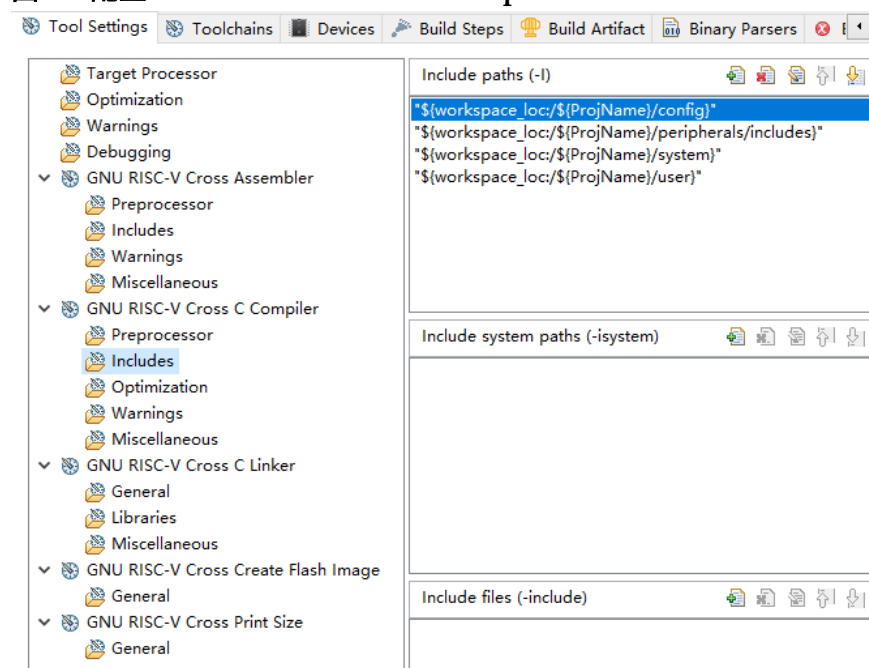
Tool Settings | Toolchains | Devices | Build Steps | Build Artifact | Binary Parsers

Target Processor
Optimization
Warnings
Debugging
GNU RISC-V Cross Assembler
Preprocessor
Includes
Warnings
Miscellaneous
GNU RISC-V Cross C Compiler
Preprocessor
Includes
Optimization
Warnings
Miscellaneous
GNU RISC-V Cross C Linker
General
Libraries
Miscellaneous
GNU RISC-V Cross Create Flash Image
General
GNU RISC-V Cross Print Size
General

Include paths (-I)
"${workspace_loc:/${ProjName}/config}"
"${workspace_loc:/${ProjName}/peripherals/includes}"
"${workspace_loc:/${ProjName}/system}"
"${workspace_loc:/${ProjName}/user}"

Include system paths (-isystem)

Include files (-include)